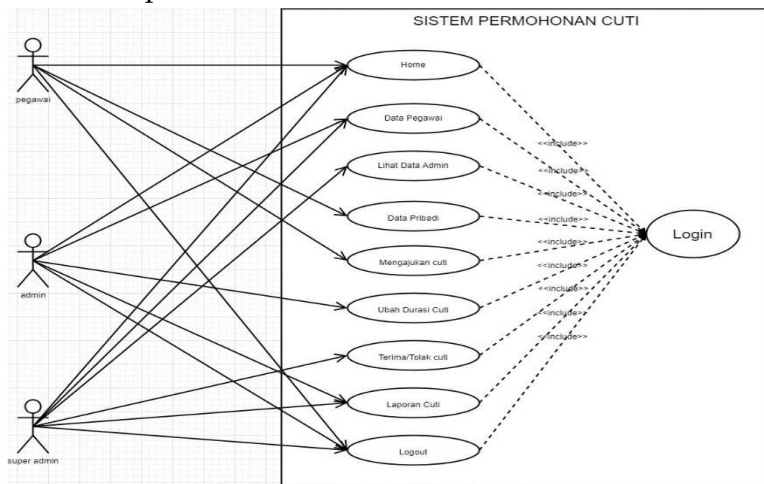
SISTEM PERMOHONAN CUTI

pegawai

admin

super admin

Home

Data Pegawai

Lihat Data Admin

Data Pribadi

Mengajukan cuti

Ubah Durasi Cuti

Terima/Tolak cuti

Laporan Cuti

Logout

<<include>>

<<include>>

<<include>>

<<include>>

<<include>>

<<include>>

<<include>>

<<include>>

<<include>>

Login